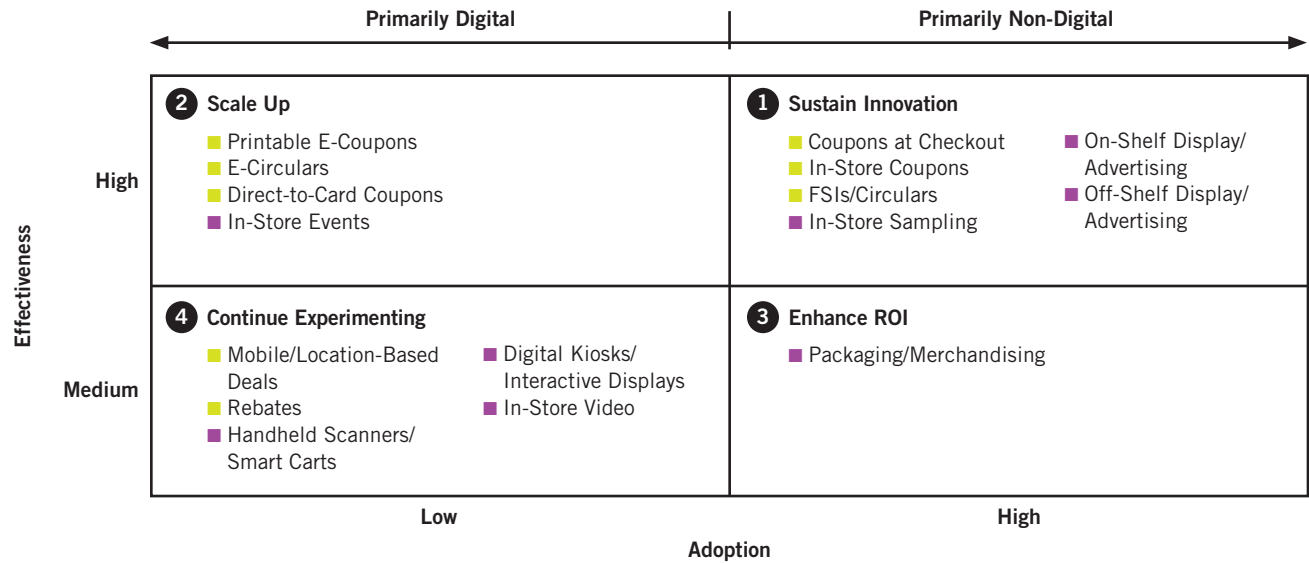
Primarily Digital

Primarily Non-Digital

Effectiveness

High

Medium

2 Scale Up

Printable E-Coupons
E-Circulars
Direct-to-Card Coupons
In-Store Events

1 Sustain Innovation

Coupons at Checkout
In-Store Coupons
FSIs/Circulars
In-Store Sampling

On-Shelf Display/Advertising
Off-Shelf Display/Advertising

4 Continue Experimenting

Mobile/Location-Based Deals
Rebates
Handheld Scanners/Smart Carts

Digital Kiosks/Interactive Displays
In-Store Video

3 Enhance ROI

Packaging/Merchandising

Low

High

Adoption